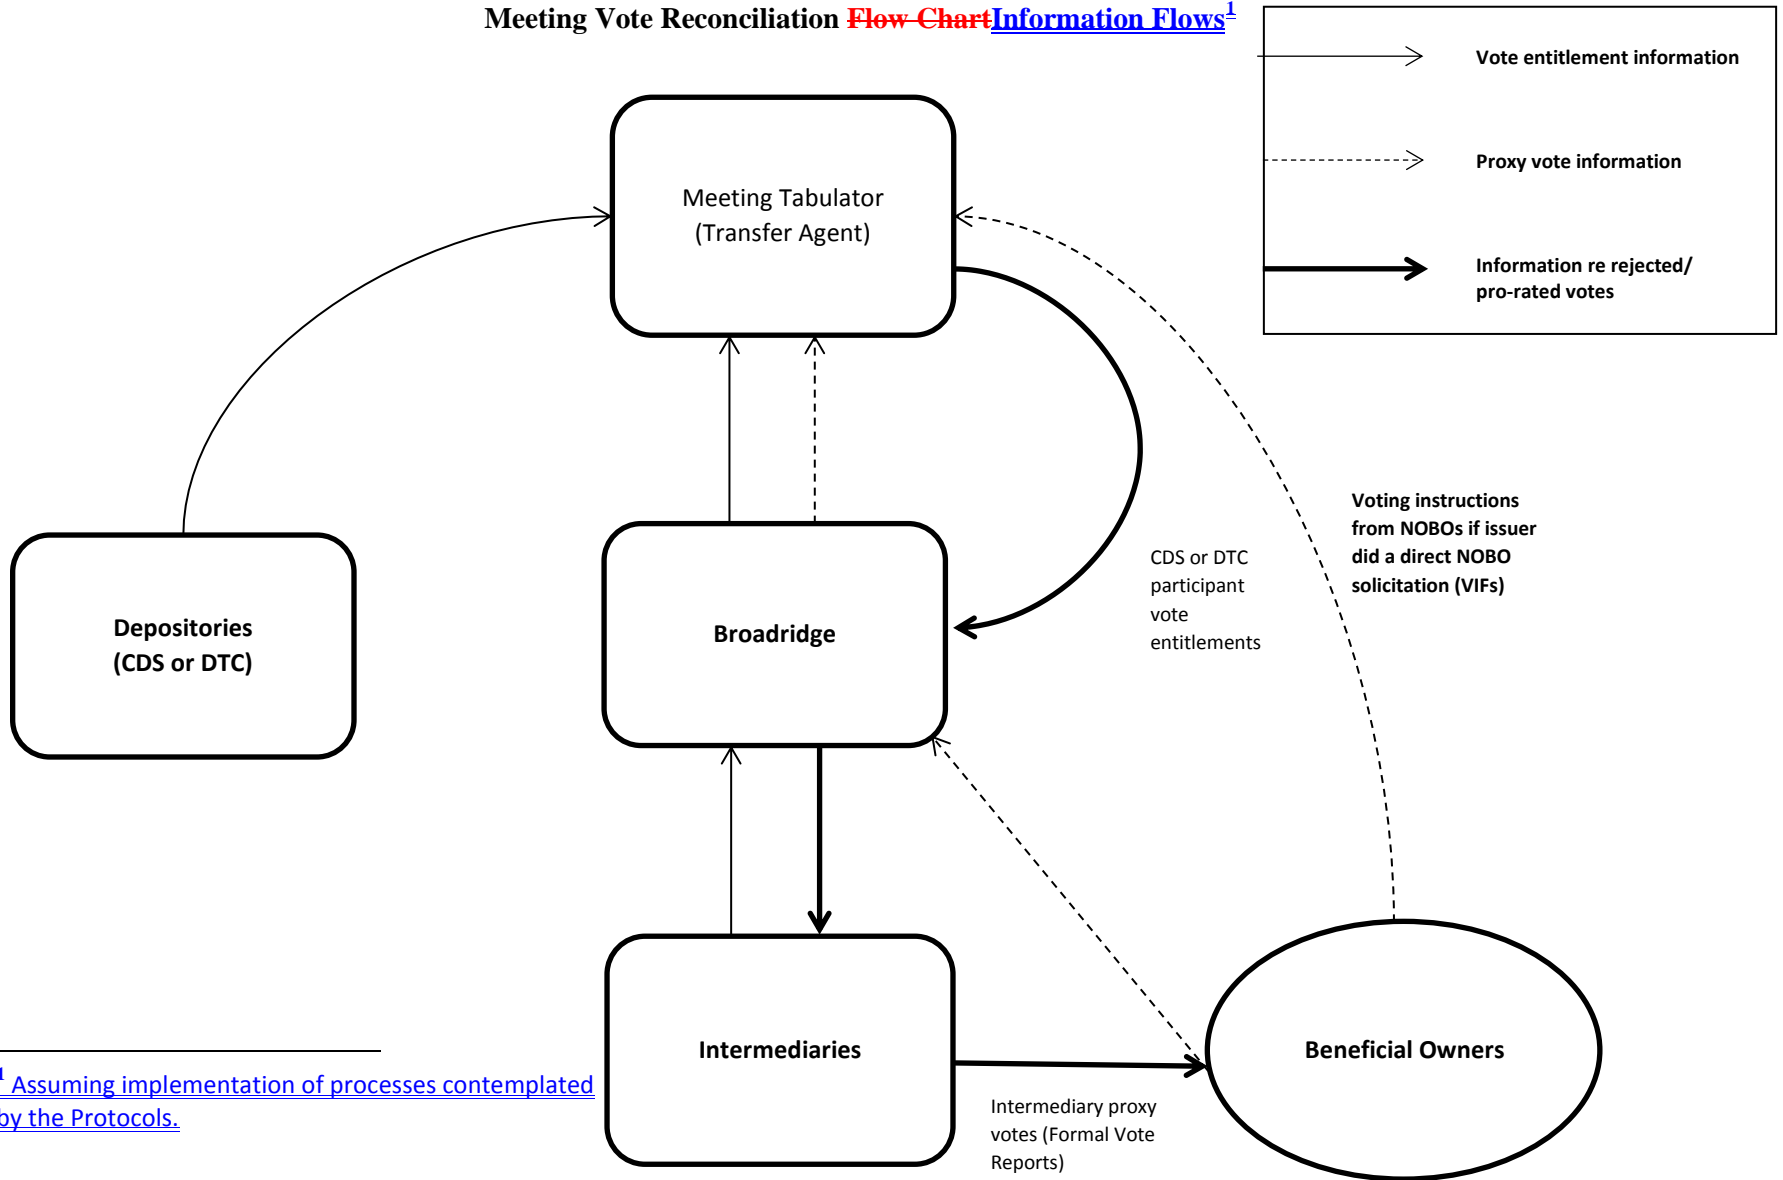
Meeting Vote Reconciliation Flow ChartInformation Flows$^1$

Vote entitlement information

Proxy vote information

Information re rejected/ pro-rated votes

Meeting Tabulator (Transfer Agent)

Depositories (CDS or DTC)

Broadridge

CDS or DTC participant vote entitlements

Voting instructions from NOBOs if issuer did a direct NOBO solicitation (VIFs)

Intermediaries

Beneficial Owners

Intermediary proxy votes (Formal Vote Reports)

$^1$ Assuming implementation of processes contemplated by the Protocols.